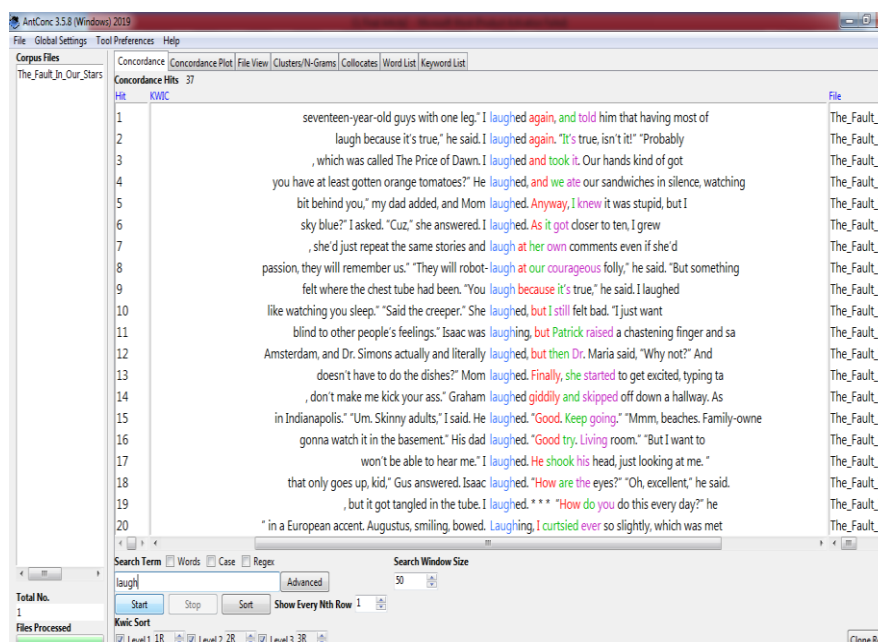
AntConc 3.5.8 (Windows) 2019

File Global Settings Tool Preferences Help

Corpus Files
The_Fault_In_Our_Stars

Concordance | Concordance Plot | File View | Clusters/N-Grams | Collocates | Word List | Keyword List

Concordance Hits 37

| Hit | KWIC | File |
|---|---|---|
| 1 | seventeen-year-old guys with one leg." I laughed again, and told him that having most of | The_Fault_ |
| 2 | laugh because it's true," he said. I laughed again. "It's true, isn't it!" "Probably | The_Fault_ |
| 3 | , which was called The Price of Dawn. I laughed and took it. Our hands kind of got | The_Fault_ |
| 4 | you have at least gotten orange tomatoes?" He laughed, and we ate our sandwiches in silence, watching | The_Fault_ |
| 5 | bit behind you," my dad added, and Mom laughed. Anyway, I knew it was stupid, but I | The_Fault_ |
| 6 | sky blue?" I asked. "Cuz," she answered. I laughed. As it got closer to ten, I grew | The_Fault_ |
| 7 | , she'd just repeat the same stories and laugh at her own comments even if she'd | The_Fault_ |
| 8 | passion, they will remember us." "They will robot-laugh at our courageous folly," he said. "But something | The_Fault_ |
| 9 | felt where the chest tube had been. "You laugh because it's true," he said. I laughed | The_Fault_ |
| 10 | like watching you sleep." "Said the creeper." She laughed, but I still felt bad. "I just want | The_Fault_ |
| 11 | blind to other people's feelings." Isaac was laughing, but Patrick raised a chastening finger and sa | The_Fault_ |
| 12 | Amsterdam, and Dr. Simons actually and literally laughed, but then Dr. Maria said, "Why not?" And | The_Fault_ |
| 13 | doesn't have to do the dishes?" Mom laughed. Finally, she started to get excited, typing ta | The_Fault_ |
| 14 | , don't make me kick your ass." Graham laughed giddily and skipped off down a hallway. As | The_Fault_ |
| 15 | in Indianapolis." "Um. Skinny adults," I said. He laughed. "Good. Keep going." "Mmm, beaches. Family-owne | The_Fault_ |
| 16 | gonna watch it in the basement." His dad laughed. "Good try. Living room." "But I want to | The_Fault_ |
| 17 | won't be able to hear me." I laughed. He shook his head, just looking at me. " | The_Fault_ |
| 18 | that only goes up, kid," Gus answered. Isaac laughed. "How are the eyes?" "Oh, excellent," he said. | The_Fault_ |
| 19 | , but it got tangled in the tube. I laughed. * * * "How do you do this every day?" he | The_Fault_ |
| 20 | " in a European accent. Augustus, smiling, bowed. Laughing, I curtsied ever so slightly, which was met | The_Fault_ |

Search Term ☐ Words ☐ Case ☐ Regex
laugh
Advanced
Search Window Size
50
Start Stop Sort Show Every Nth Row 1
Kwic Sort
Level 1 1R Level 2 2R Level 3 3R
Clone R

Total No.
1
Files Processed